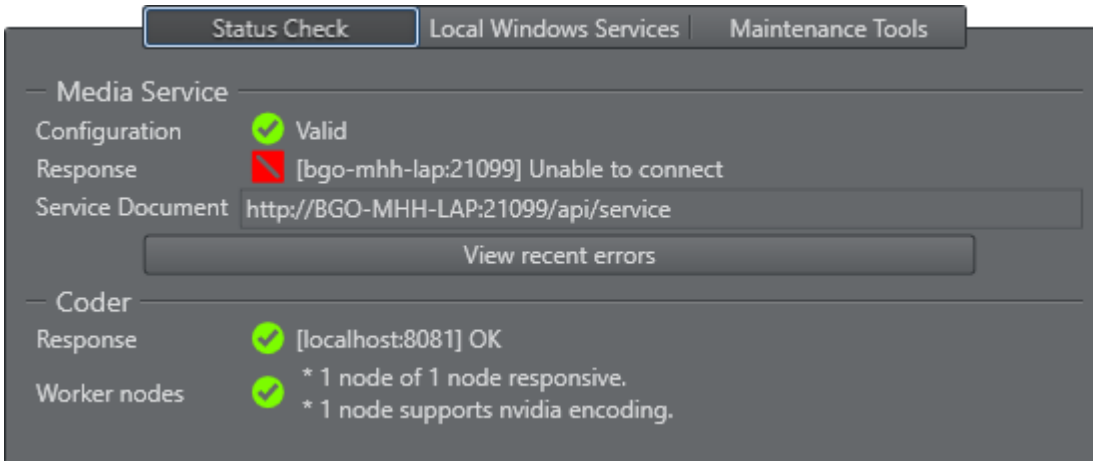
Status Check | Local Windows Services | Maintenance Tools

Media Service

Configuration Valid

Response [bgo-mhh-lap:21099] Unable to connect

Service Document http://BGO-MHH-LAP:21099/api/service

View recent errors

Coder

Response [localhost:8081] OK

Worker nodes * 1 node of 1 node responsive.
* 1 node supports nvidia encoding.